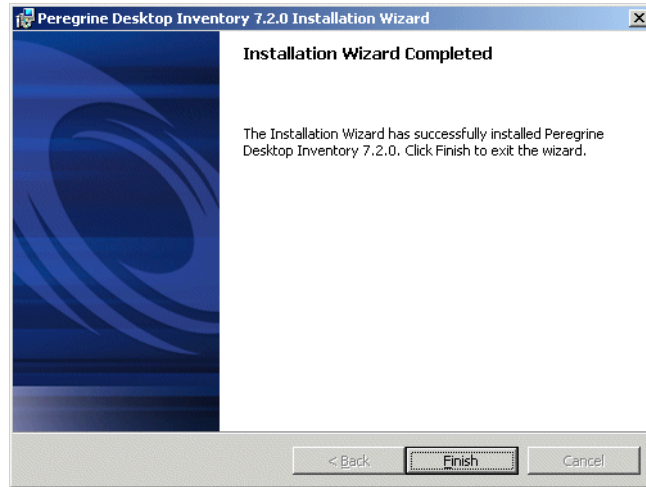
Peregrine Desktop Inventory 7.2.0 Installation Wizard

Installation Wizard Completed

The Installation Wizard has successfully installed Peregrine Desktop Inventory 7.2.0. Click Finish to exit the wizard.

< Back

Finish

Cancel